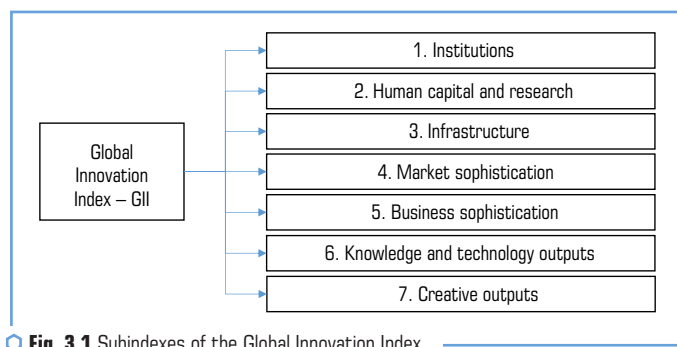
Global Innovation Index – GII

1. Institutions

2. Human capital and research

3. Infrastructure

4. Market sophistication

5. Business sophistication

6. Knowledge and technology outputs

7. Creative outputs

Fig. 3.1 Subindexes of the Global Innovation Index